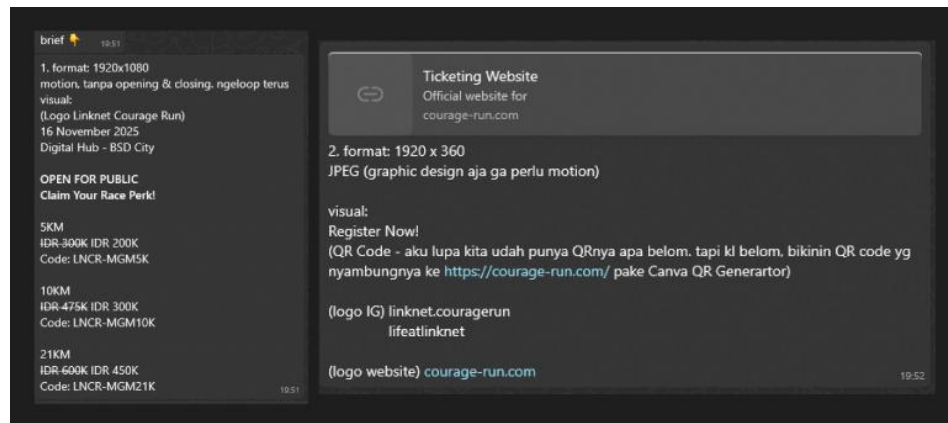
brief 👇 19:51

1. format: 1920x1080
motion, tanpa opening & closing. ngeloop terus
visual:
(Logo Linknet Courage Run)
16 November 2025
Digital Hub - BSD City

OPEN FOR PUBLIC
Claim Your Race Perk!

5KM
~~IDR 300K~~ IDR 200K
Code: LNCR-MGM5K

10KM
~~IDR 475K~~ IDR 300K
Code: LNCR-MGM10K

21KM
~~IDR 600K~~ IDR 450K
Code: LNCR-MGM21K
19:51

Ticketing Website
Official website for
courage-run.com

2. format: 1920 x 360
JPEG (graphic design aja ga perlu motion)

visual:
Register Now!
(QR Code - aku lupa kita udah punya QRnya apa belom. tapi kl belom, bikinin QR code yg nyambungnya ke https://courage-run.com/ pake Canva QR Generartor)

(logo IG) linknet.couragerun
lifeatlinknet

(logo website) courage-run.com
19:52